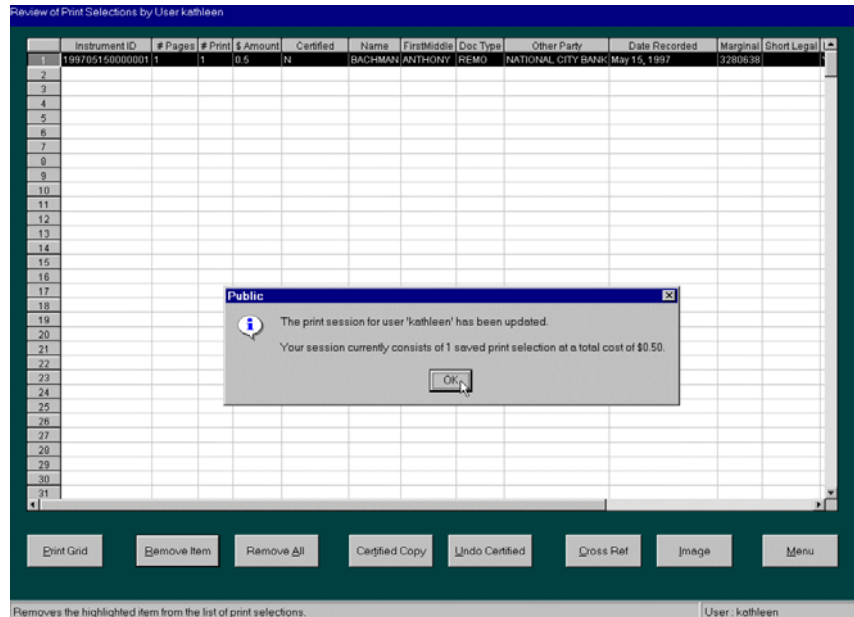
Review of Print Selections by User kathleen

| | Instrument ID | # Pages | # Print | $ Amount | Certified | Name | FirstMiddle | Doc Type | Other Party | Date Recorded | Marginal | Short Legal |
|---|---|---|---|---|---|---|---|---|---|---|---|---|
| 1 | 199705150000001 | 1 | 1 | 0.5 | N | BACHMAN | ANTHONY | REMO | NATIONAL CITY BANK | May 15, 1997 | 3280638 | |
| 2 | | | | | | | | | | | | |
| 3 | | | | | | | | | | | | |
| 4 | | | | | | | | | | | | |
| 5 | | | | | | | | | | | | |
| 6 | | | | | | | | | | | | |
| 7 | | | | | | | | | | | | |
| 8 | | | | | | | | | | | | |
| 9 | | | | | | | | | | | | |
| 10 | | | | | | | | | | | | |
| 11 | | | | | | | | | | | | |
| 12 | | | | | | | | | | | | |
| 13 | | | | | | | | | | | | |
| 14 | | | | | | | | | | | | |
| 15 | | | | | | | | | | | | |
| 16 | | | | | | | | | | | | |
| 17 | | | | | | | | | | | | |
| 18 | | | | | | | | | | | | |
| 19 | | | | | | | | | | | | |
| 20 | | | | | | | | | | | | |
| 21 | | | | | | | | | | | | |
| 22 | | | | | | | | | | | | |
| 23 | | | | | | | | | | | | |
| 24 | | | | | | | | | | | | |
| 25 | | | | | | | | | | | | |
| 26 | | | | | | | | | | | | |
| 27 | | | | | | | | | | | | |
| 28 | | | | | | | | | | | | |
| 29 | | | | | | | | | | | | |
| 30 | | | | | | | | | | | | |
| 31 | | | | | | | | | | | | |

Public

The print session for user 'kathleen' has been updated.

Your session currently consists of 1 saved print selection at a total cost of $0.50.

OK

Print Grid
Remove Item
Remove All
Certified Copy
Undo Certified
Cross Ref
Image
Menu

Removes the highlighted item from the list of print selections.
User : kathleen